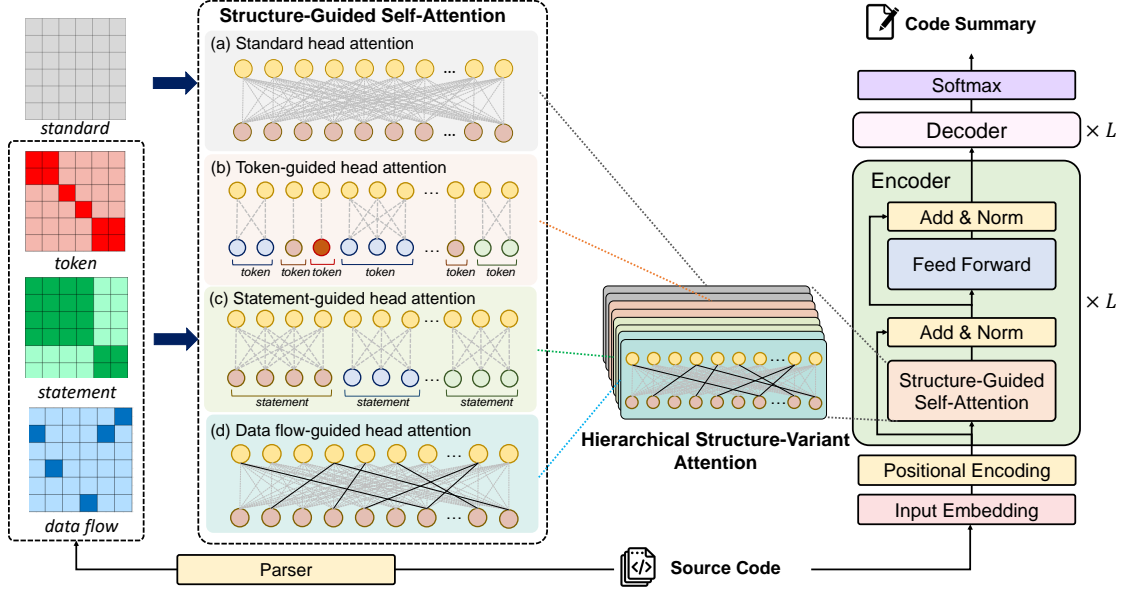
standard

token

statement

data flow

Structure-Guided Self-Attention

(a) Standard head attention

...

...

(b) Token-guided head attention

...

...

token token token token token token

(c) Statement-guided head attention

...

...

statement statement statement

(d) Data flow-guided head attention

...

...

Hierarchical Structure-Variant Attention

Code Summary

Softmax

Decoder $\times L$

Encoder

Add & Norm

Feed Forward

Add & Norm

Structure-Guided Self-Attention

$\times L$

Positional Encoding

Input Embedding

Parser

Source Code